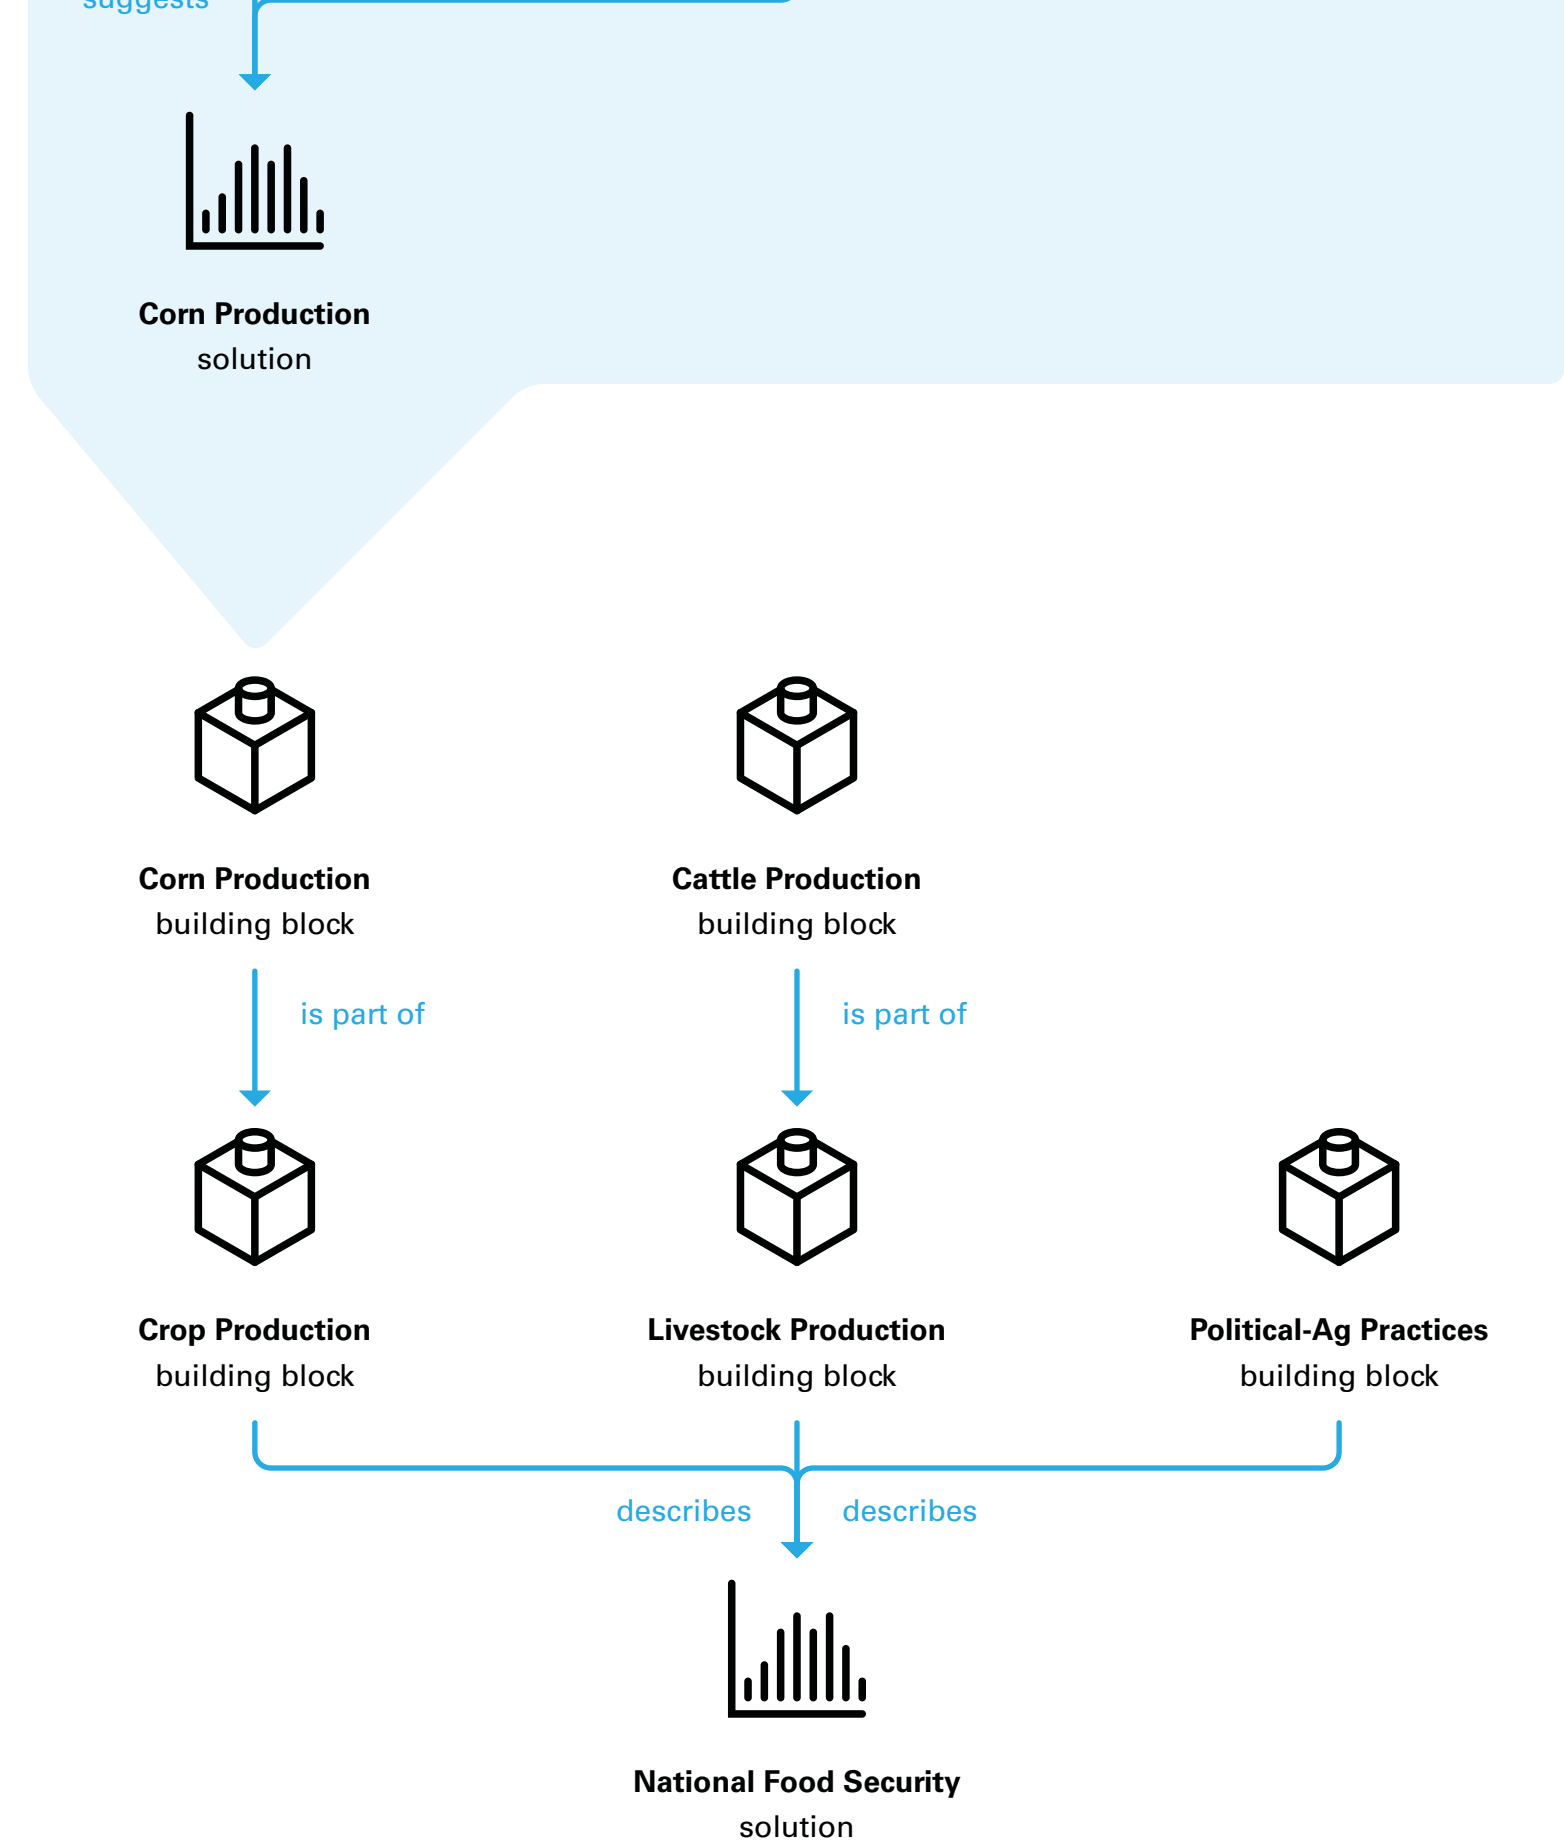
suggests

**Corn Production**
solution

**Corn Production**
building block

is part of

**Cattle Production**
building block

is part of

**Crop Production**
building block

**Livestock Production**
building block

**Political-Ag Practices**
building block

describes

describes

**National Food Security**
solution